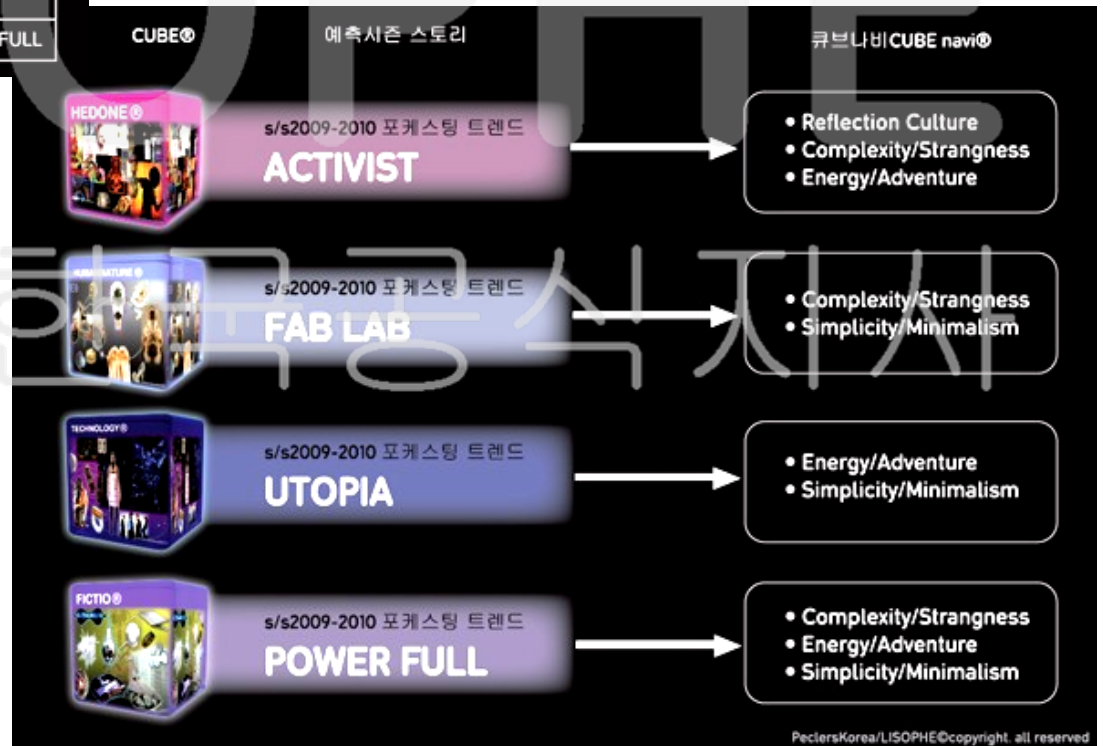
FULL CUBE® 예측시즌 스토리 큐브나비CUBE navi®

HEDONE®

s/s2009-2010 포케스팅 트렌드
ACTIVIST

• Reflection Culture
• Complexity/Strangness
• Energy/Adventure

HUMAN NATURE®

s/s2009-2010 포케스팅 트렌드
FAB LAB

• Complexity/Strangness
• Simplicity/Minimalism

TECHNOLOGY®

s/s2009-2010 포케스팅 트렌드
UTOPIA

• Energy/Adventure
• Simplicity/Minimalism

FICTIO®

s/s2009-2010 포케스팅 트렌드
POWER FULL

• Complexity/Strangness
• Energy/Adventure
• Simplicity/Minimalism

한국공식지사

PeclersKorea/LISOPHE©copyright. all reserved